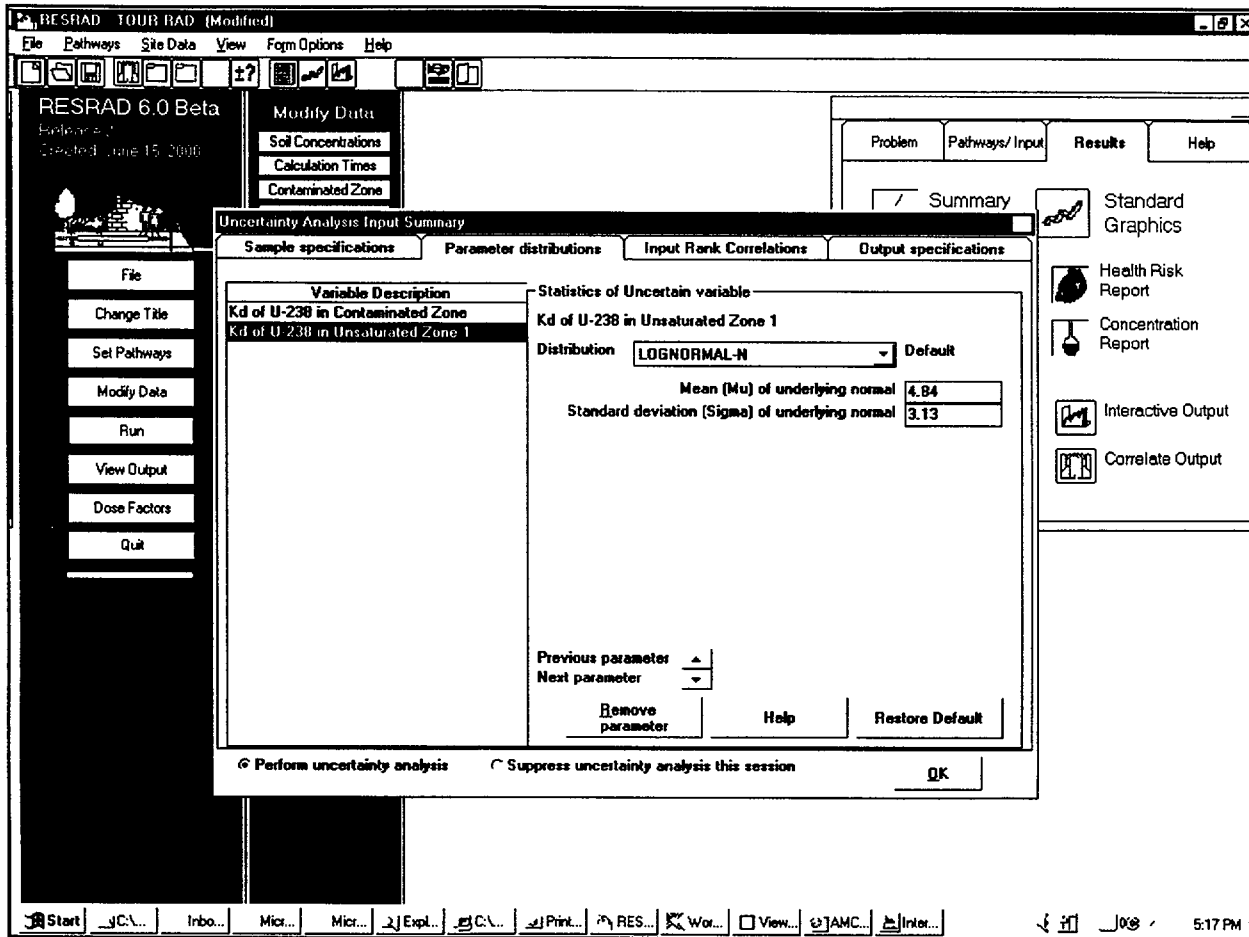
RESRAD TOUR RAD (Modified)

File Pathways Site Data View Form Options Help

RESRAD 6.0 Beta
Release 2
Created June 15 2000

Modify Data
Soil Concentrations
Calculation Times
Contaminated Zone

File
Change Title
Set Pathways
Modify Data
Run
View Output
Dose Factors
Quit

Problem Pathways/ Input Results Help

Summary
Standard Graphics
Health Risk Report
Concentration Report
Interactive Output
Correlate Output

Uncertainty Analysis Input Summary

Sample specifications Parameter distributions Input Rank Correlations Output specifications

Variable Description
Kd of U-238 in Contaminated Zone
Kd of U-238 in Unsaturated Zone 1

Statistics of Uncertain variable
Kd of U-238 in Unsaturated Zone 1
Distribution LOGNORMAL-N Default
Mean (Mu) of underlying normal 4.84
Standard deviation (Sigma) of underlying normal 3.13

Previous parameter
Next parameter

Remove parameter Help Restore Default

Perform uncertainty analysis Suppress uncertainty analysis this session OK

Start C:\... Inbo... Micr... Micr... Expl... C:\... Print... RES... Wor... View... AMC... Inter... 5:17 PM